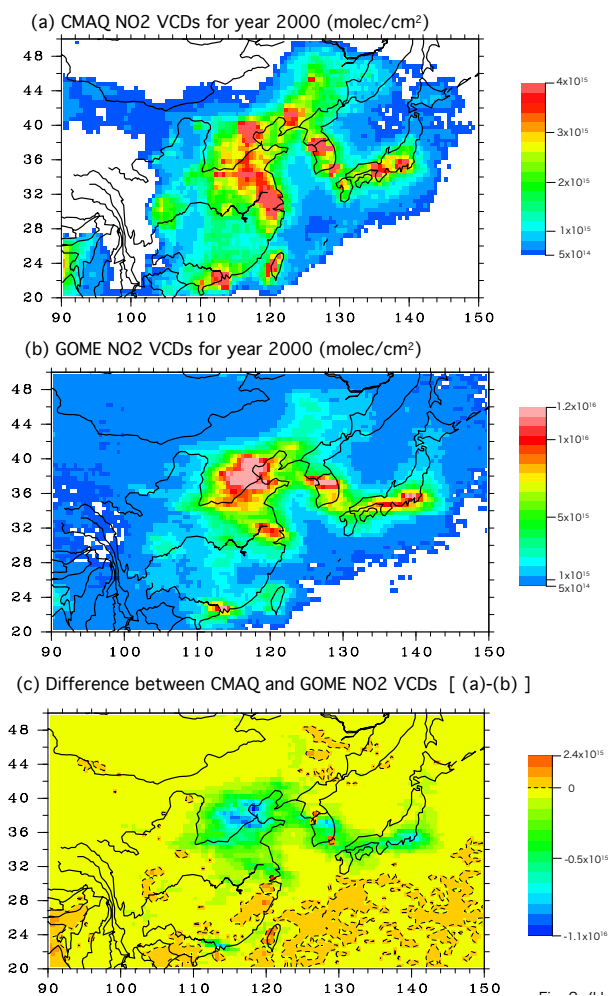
(a) CMAQ NO2 VCDs for year 2000 (molec/cm$^2$)

48
44
40
36
32
28
24
20

90 100 110 120 130 140 150

$4\times10^{15}$
$3\times10^{15}$
$2\times10^{15}$
$1\times10^{15}$
$5\times10^{14}$

(b) GOME NO2 VCDs for year 2000 (molec/cm$^2$)

48
44
40
36
32
28
24
20

90 100 110 120 130 140 150

$1.2\times10^{16}$
$1\times10^{16}$
$5\times10^{15}$
$1\times10^{15}$
$5\times10^{14}$

(c) Difference between CMAQ and GOME NO2 VCDs [ (a)-(b) ]

48
44
40
36
32
28
24
20

90 100 110 120 130 140 150

$2.4\times10^{15}$
0
$-0.5\times10^{15}$
$-1.1\times10^{16}$

Fig. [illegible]